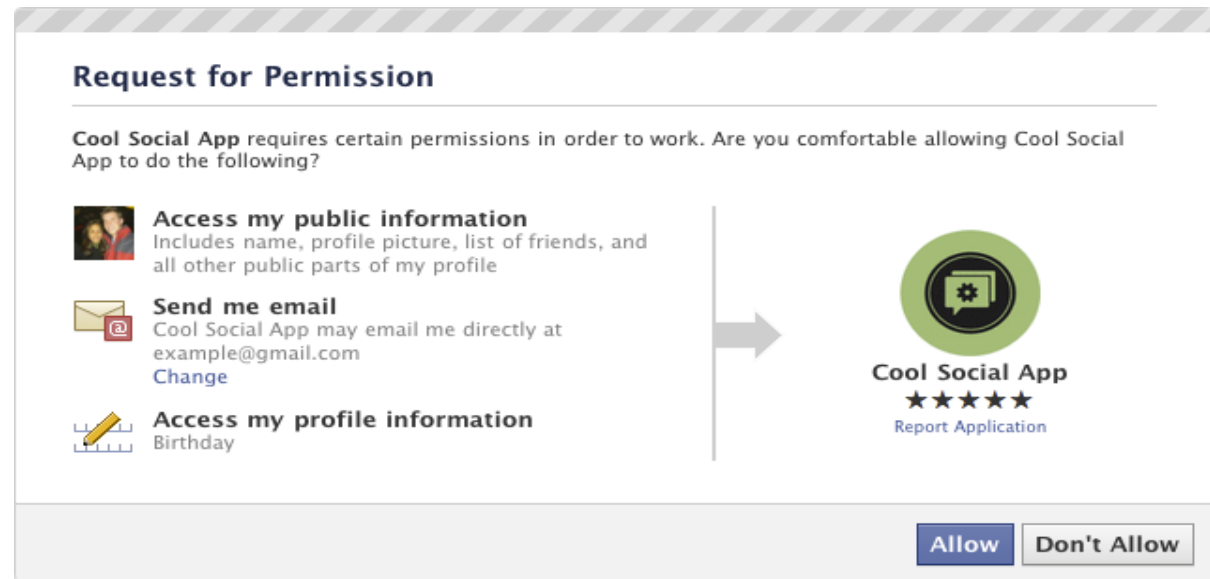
Request for Permission

Cool Social App requires certain permissions in order to work. Are you comfortable allowing Cool Social App to do the following?

Access my public information
Includes name, profile picture, list of friends, and all other public parts of my profile

Send me email
Cool Social App may email me directly at example@gmail.com
Change

Access my profile information
Birthday

Cool Social App
★★★★★
Report Application

Allow
Don't Allow